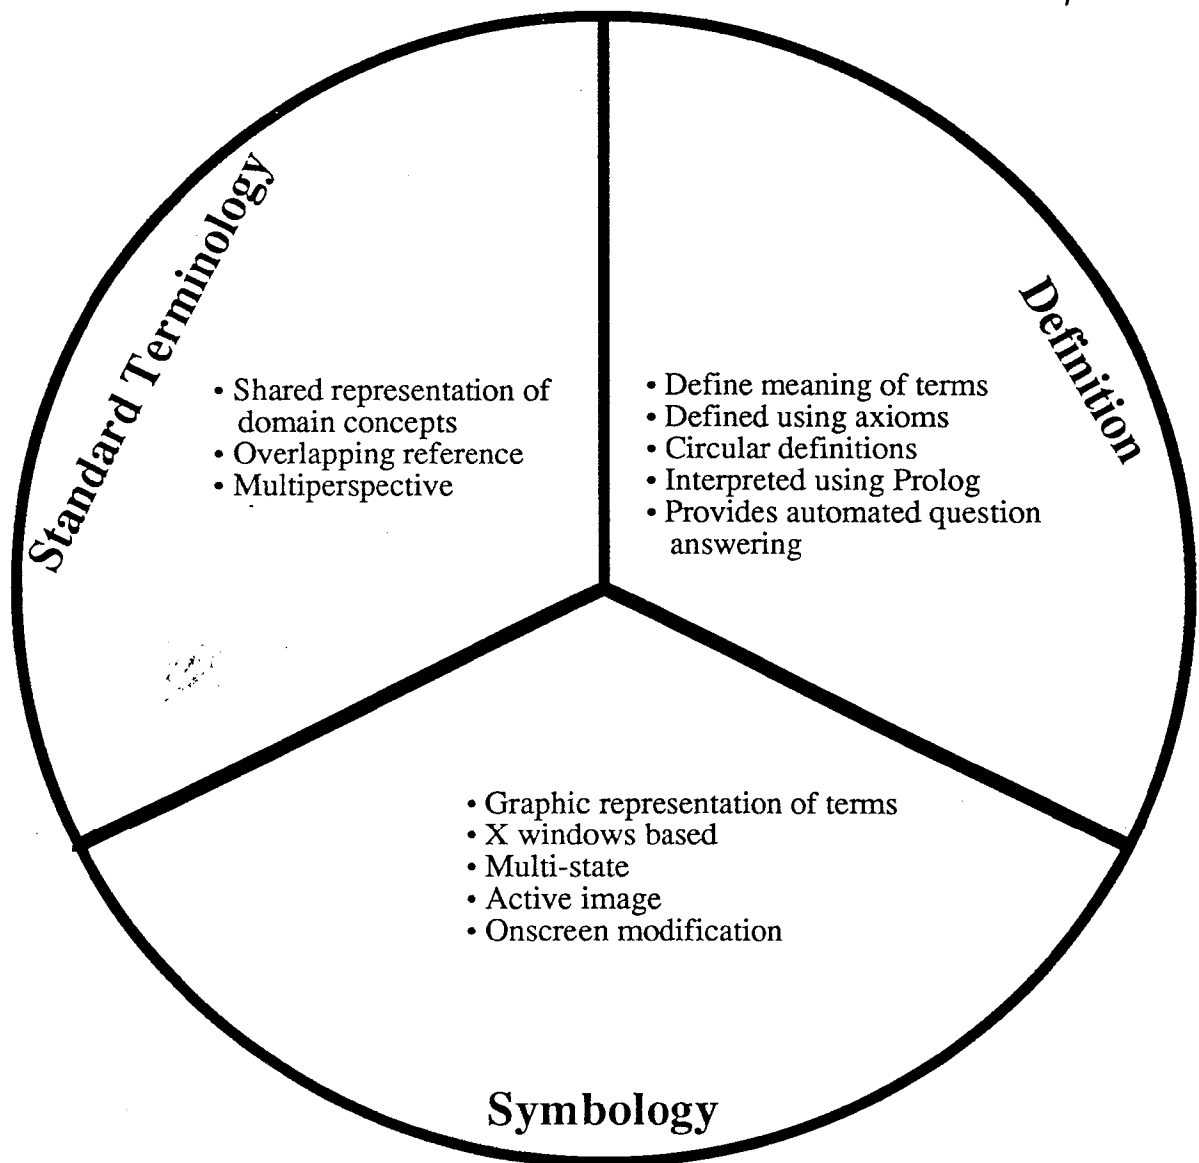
Standard Terminology

• Shared representation of domain concepts
• Overlapping reference
• Multiperspective

Definition

• Define meaning of terms
• Defined using axioms
• Circular definitions
• Interpreted using Prolog
• Provides automated question answering

• Graphic representation of terms
• X windows based
• Multi-state
• Active image
• Onscreen modification

Symbology